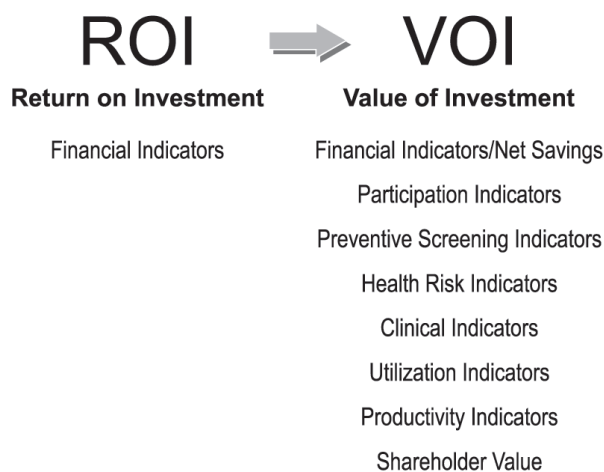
ROI

Return on Investment

Financial Indicators

VOI

Value of Investment

Financial Indicators/Net Savings

Participation Indicators

Preventive Screening Indicators

Health Risk Indicators

Clinical Indicators

Utilization Indicators

Productivity Indicators

Shareholder Value